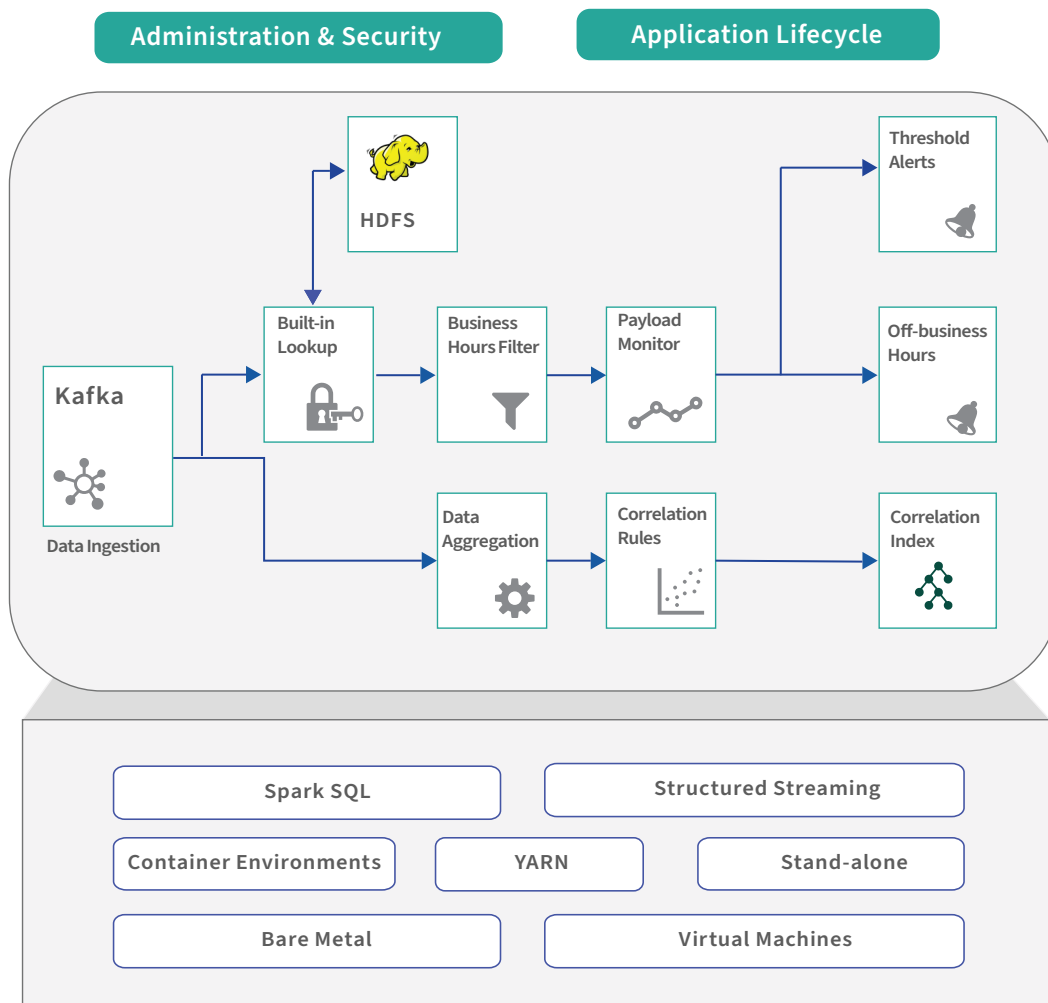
Administration & Security

Application Lifecycle

HDFS

Threshold Alerts

Built-in Lookup

Business Hours Filter

Payload Monitor

Off-business Hours

Kafka

Data Ingestion

Data Aggregation

Correlation Rules

Correlation Index

Spark SQL

Structured Streaming

Container Environments

YARN

Stand-alone

Bare Metal

Virtual Machines